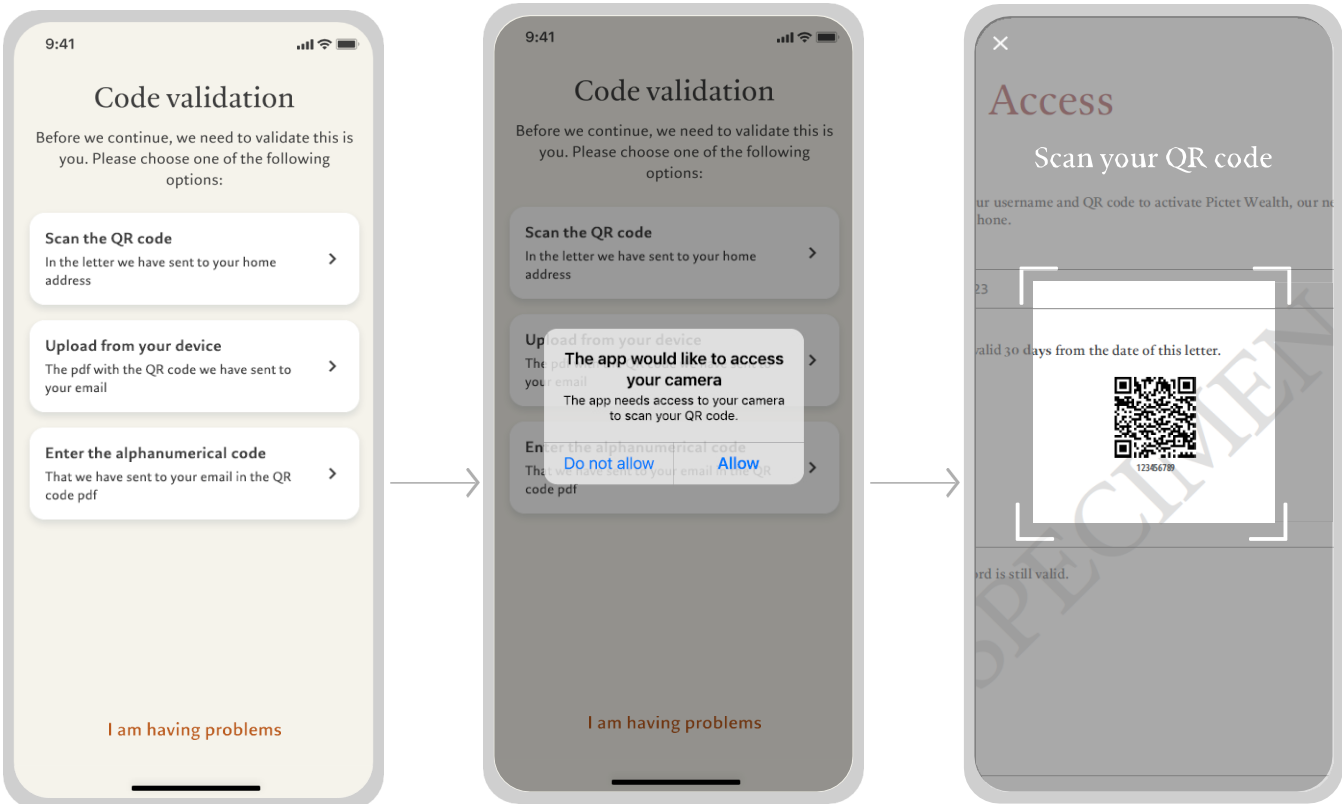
9:41

Code validation

Before we continue, we need to validate this is you. Please choose one of the following options:

Scan the QR code
In the letter we have sent to your home address

Upload from your device
The pdf with the QR code we have sent to your email

Enter the alphanumerical code
That we have sent to your email in the QR code pdf

I am having problems

9:41

Code validation

Before we continue, we need to validate this is you. Please choose one of the following options:

Scan the QR code
In the letter we have sent to your home address

Upl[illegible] from your device
The p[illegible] you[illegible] email

Ent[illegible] the alphanumerical code
That we have sent to your email in the QR code pdf

The app would like to access your camera
The app needs access to your camera to scan your QR code.
Do not allow
Allow

I am having problems

✕

Access

Scan your QR code

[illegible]ur username and QR code to activate Pictet Wealth, our n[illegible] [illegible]hone.

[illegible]23

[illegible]alid 30 days from the date of this letter.

123456789

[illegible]rd is still valid.

SPECIMEN